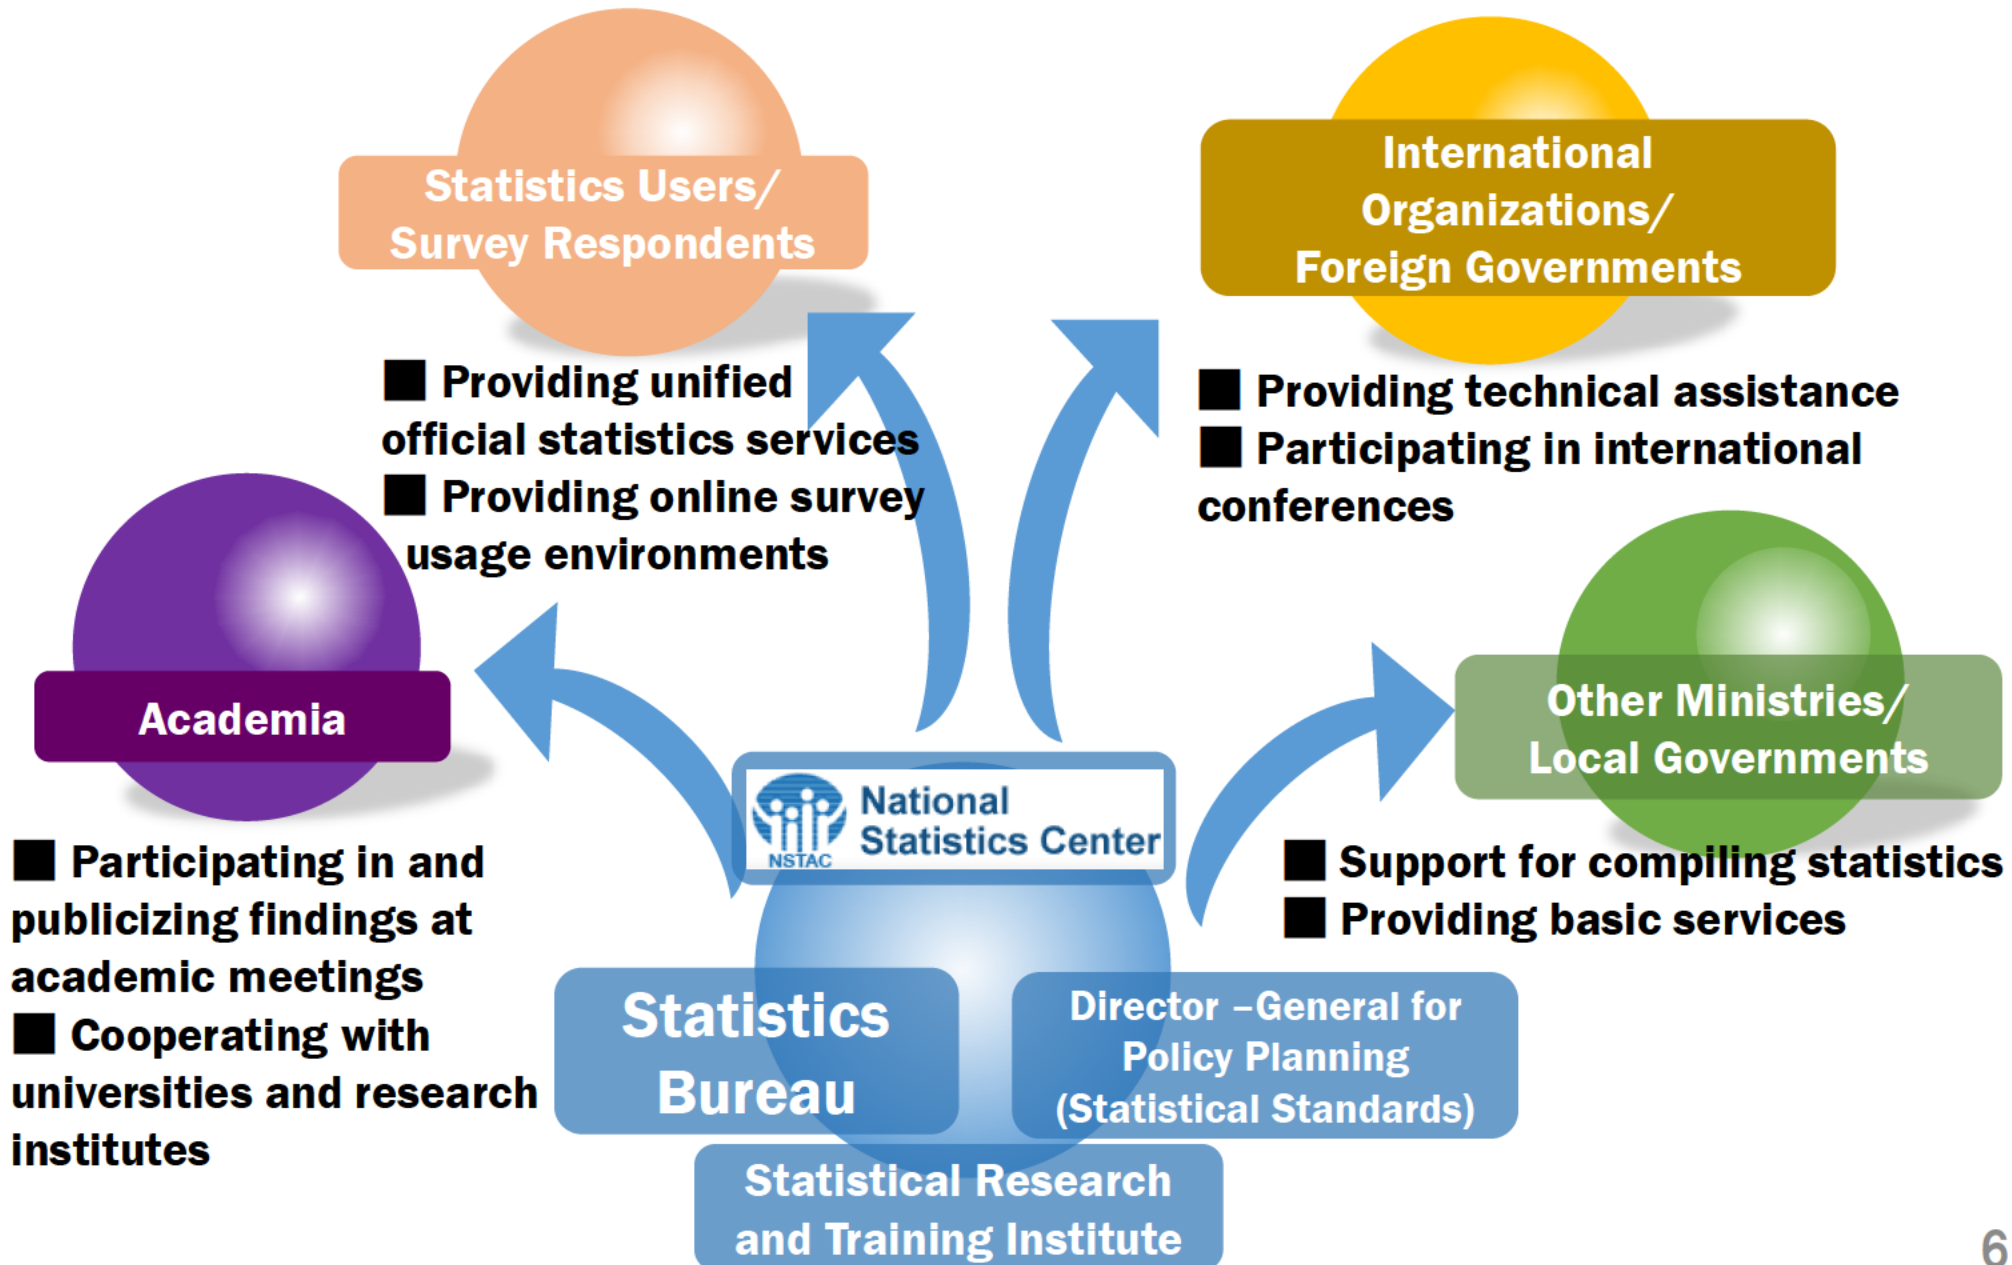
Statistics Users/ Survey Respondents

■ Providing unified official statistics services
■ Providing online survey usage environments

International Organizations/ Foreign Governments

■ Providing technical assistance
■ Participating in international conferences

Academia

■ Participating in and publicizing findings at academic meetings
■ Cooperating with universities and research institutes

NSTAC National Statistics Center

Other Ministries/ Local Governments

■ Support for compiling statistics
■ Providing basic services

Statistics Bureau

Director –General for Policy Planning (Statistical Standards)

Statistical Research and Training Institute

6